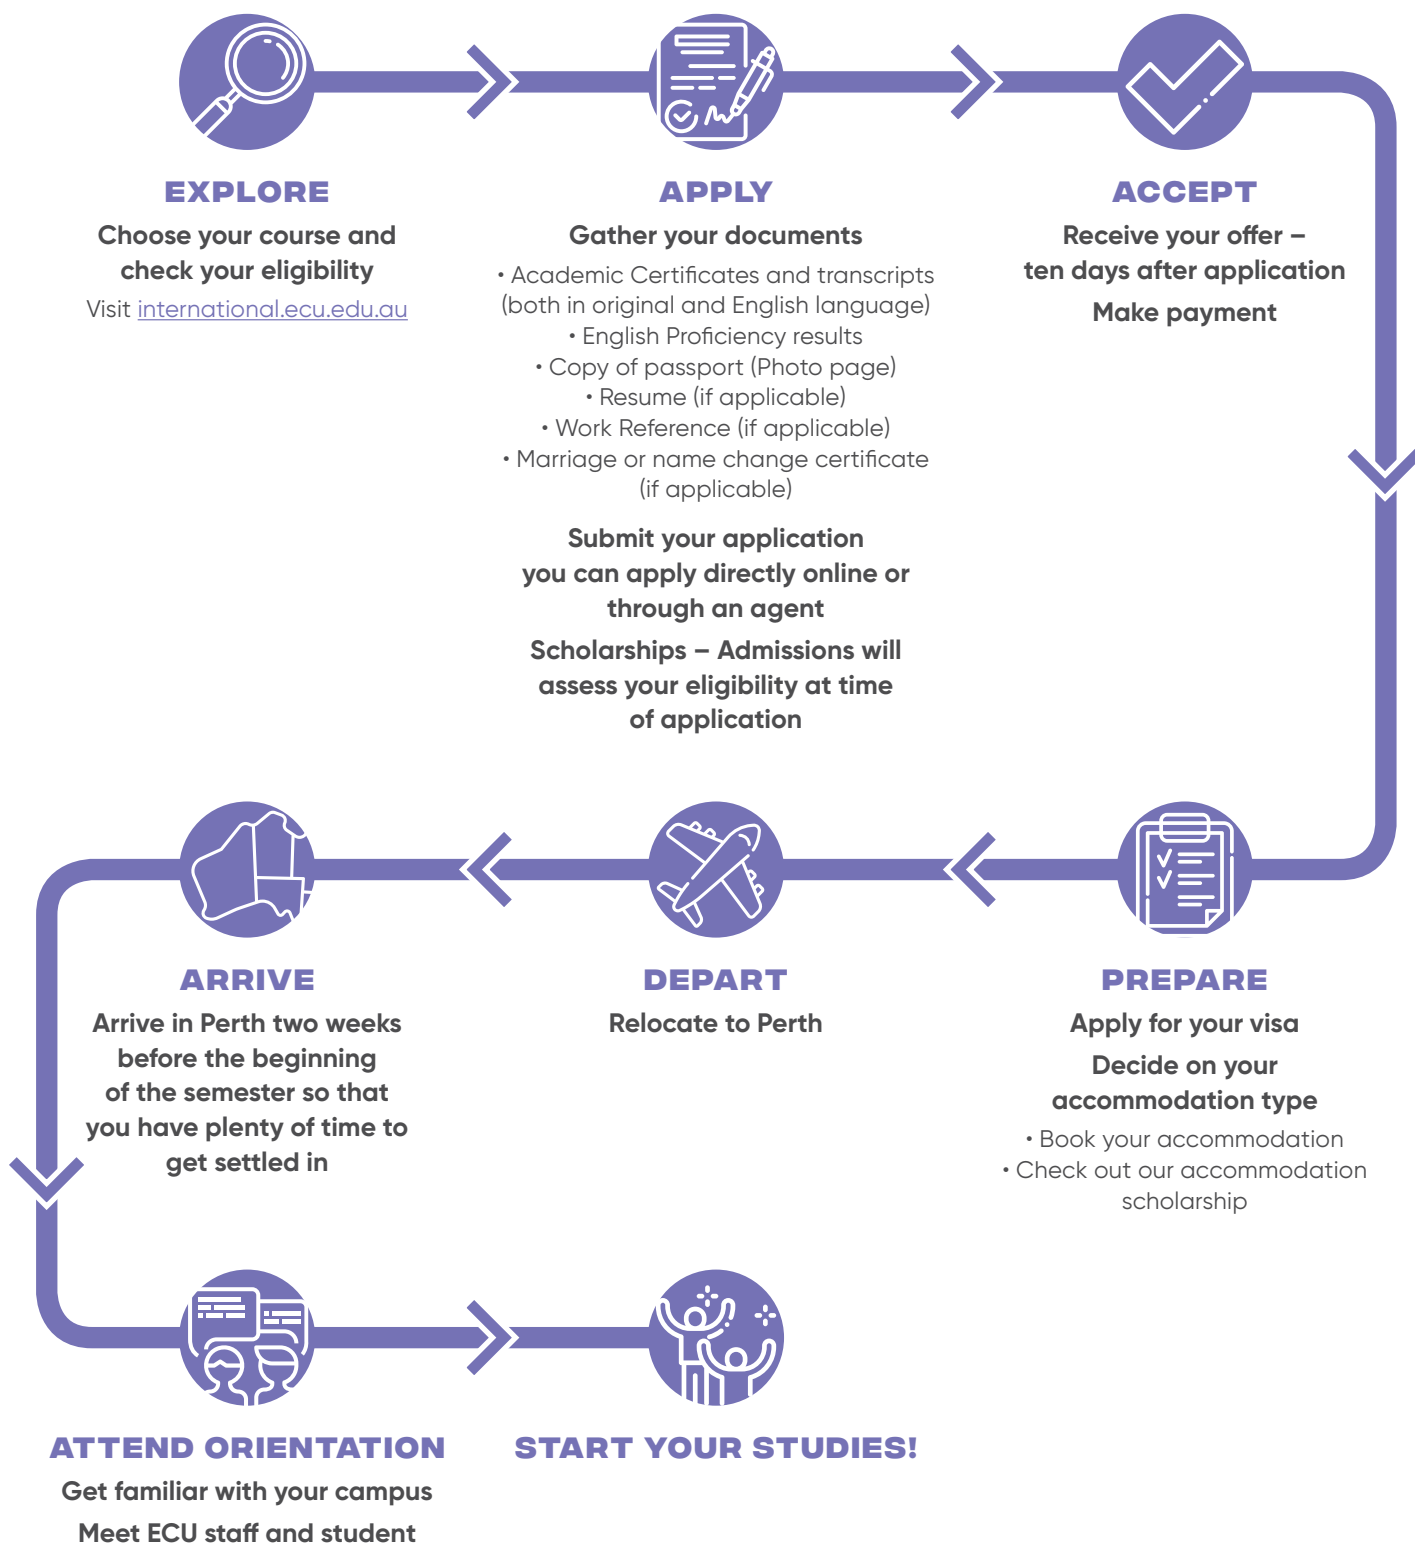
EXPLORE

Choose your course and check your eligibility

Visit international.ecu.edu.au

APPLY

Gather your documents

• Academic Certificates and transcripts (both in original and English language)
• English Proficiency results
• Copy of passport (Photo page)
• Resume (if applicable)
• Work Reference (if applicable)
• Marriage or name change certificate (if applicable)

Submit your application you can apply directly online or through an agent

Scholarships – Admissions will assess your eligibility at time of application

ACCEPT

Receive your offer – ten days after application

Make payment

PREPARE

Apply for your visa

Decide on your accommodation type

• Book your accommodation
• Check out our accommodation scholarship

DEPART

Relocate to Perth

ARRIVE

Arrive in Perth two weeks before the beginning of the semester so that you have plenty of time to get settled in

ATTEND ORIENTATION

Get familiar with your campus

Meet ECU staff and student

START YOUR STUDIES!